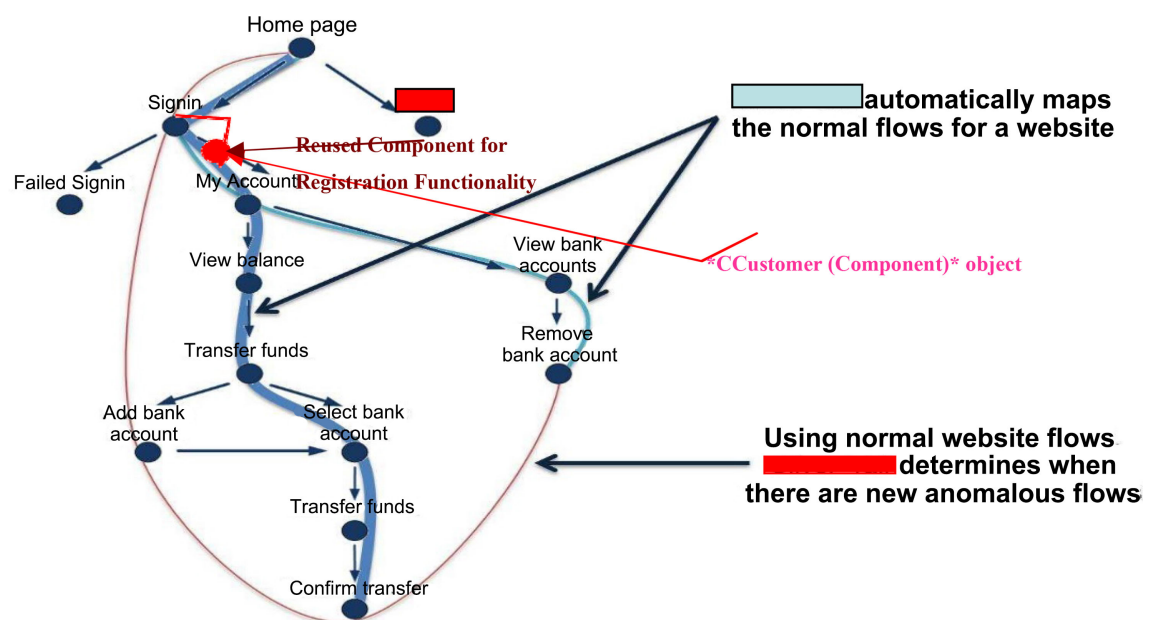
Home page

Signin

Failed Signin

My Account

Reused Component for Registration Functionality

View balance

View bank accounts

*CCustomer (Component)* object

Remove bank account

Transfer funds

Add bank account

Select bank account

Transfer funds

Confirm transfer

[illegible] automatically maps the normal flows for a website

Using normal website flows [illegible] determines when there are new anomalous flows